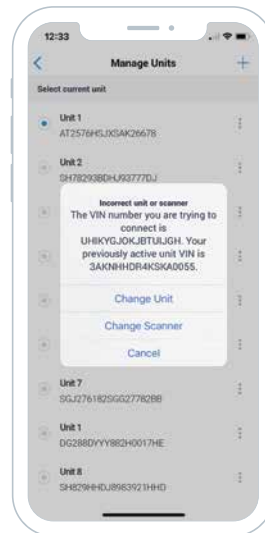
12:33

Manage Units

Select current unit

Unit 1
AT2576HSJXSAK26678

Unit 2
SH78293BDHJ93777DJ

Incorrect unit or scanner
The VIN number you are trying to connect is UHIKYGJOKJBTUIJGH. Your previously active unit VIN is 3AKNHHDR4KSKA0055.

Change Unit

Change Scanner

Cancel

Unit 7
SGJ276182SGG27782BB

Unit 1
DG288DYYY882H0017HE

Unit 8
SH829HHDJ8983921HHD